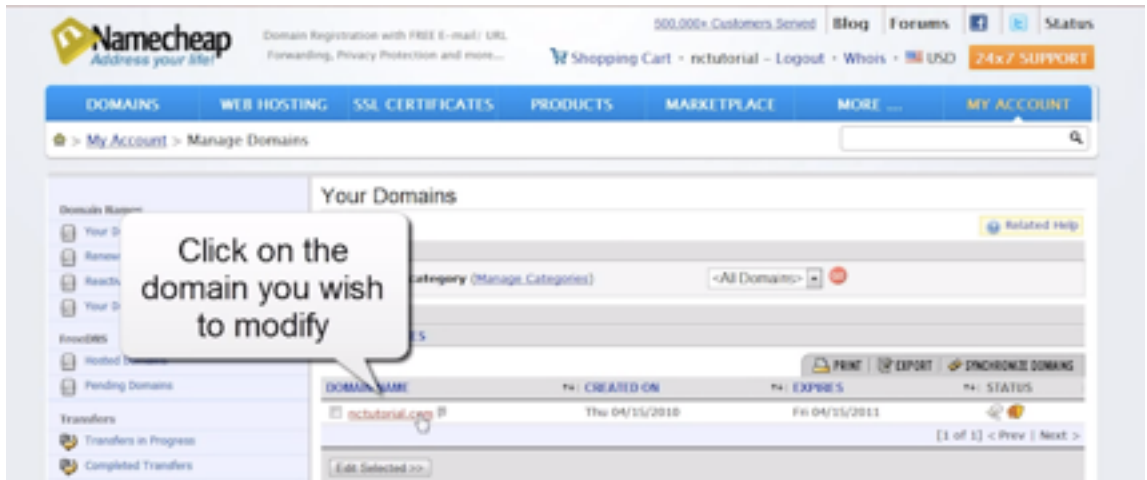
Namecheap
Address your life!

Domain Registration with FREE E-mail/ URL Forwarding, Privacy Protection and more...

500,000+ Customers Served | Blog | Forums | Status

Shopping Cart · nctutorial – Logout · Whois · USD | 24x7 SUPPORT

DOMAINS | WEB HOSTING | SSL CERTIFICATES | PRODUCTS | MARKETPLACE | MORE ... | MY ACCOUNT

> My Account > Manage Domains

Domain Names
Your D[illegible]
Renew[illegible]
Reacti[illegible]
Your D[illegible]

FreeDNS
Hosted Domains
Pending Domains

Transfers
Transfers in Progress
Completed Transfers

Your Domains

Related Help

Click on the domain you wish to modify

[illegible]ategory (Manage Categories) <All Domains>

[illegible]es

PRINT | EXPORT | SYNCHRONIZE DOMAINS

| DOMAIN NAME | CREATED ON | EXPIRES | STATUS |
|---|---|---|---|
| nctutorial.com | Thu 04/15/2010 | Fri 04/15/2011 | |

[1 of 1] < Prev | Next >

Edit Selected >>